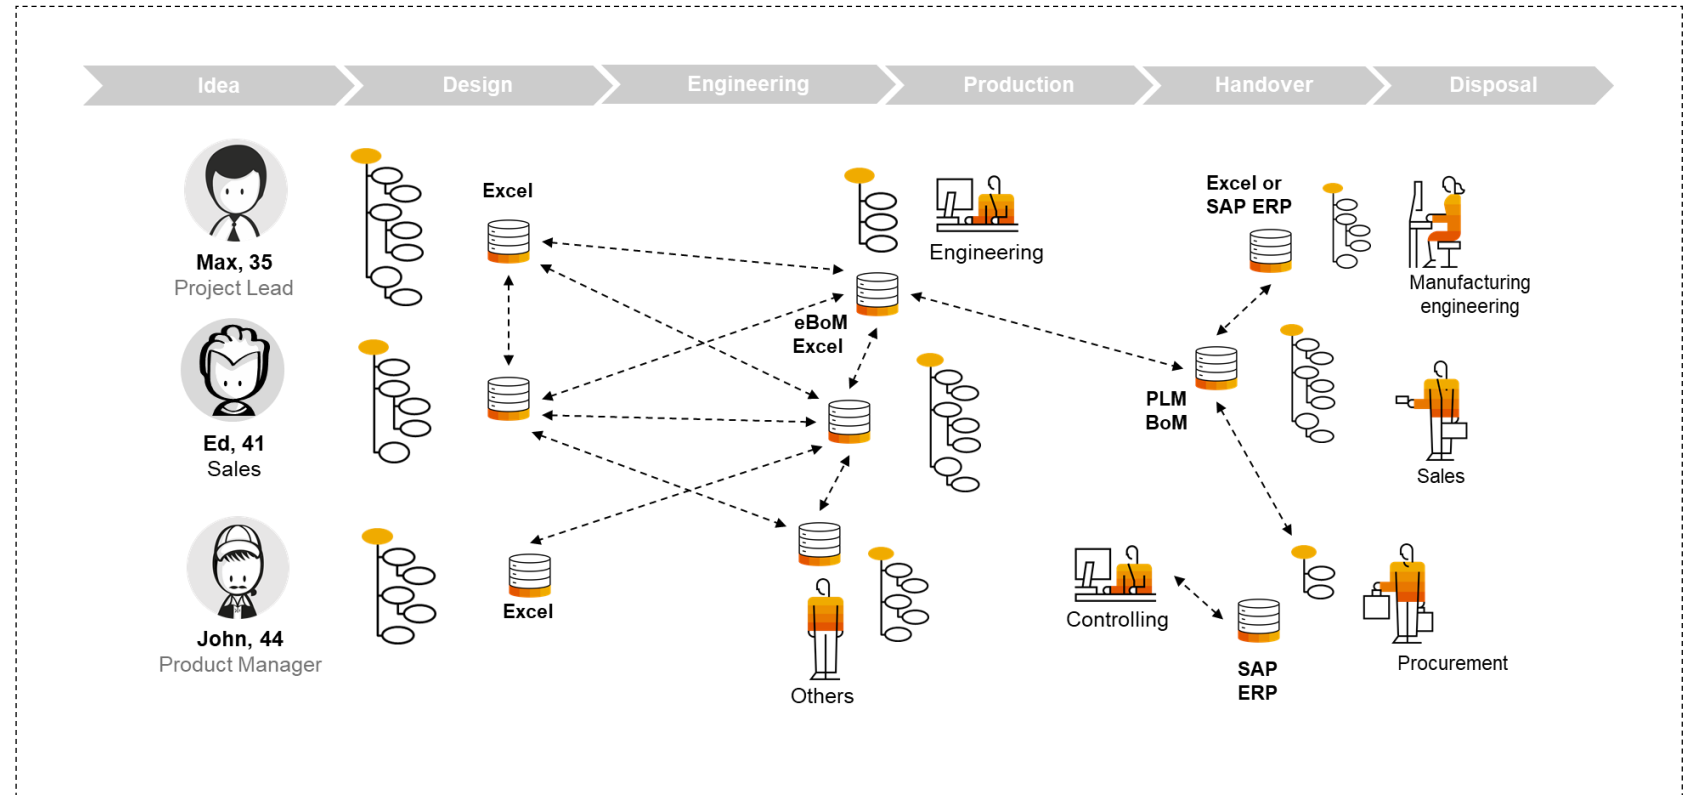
Idea

Design

Engineering

Production

Handover

Disposal

Max, 35
Project Lead

Ed, 41
Sales

John, 44
Product Manager

Excel

Excel

Engineering

eBoM
Excel

Others

Excel or
SAP ERP

Manufacturing engineering

PLM
BoM

Sales

Controlling

SAP
ERP

Procurement